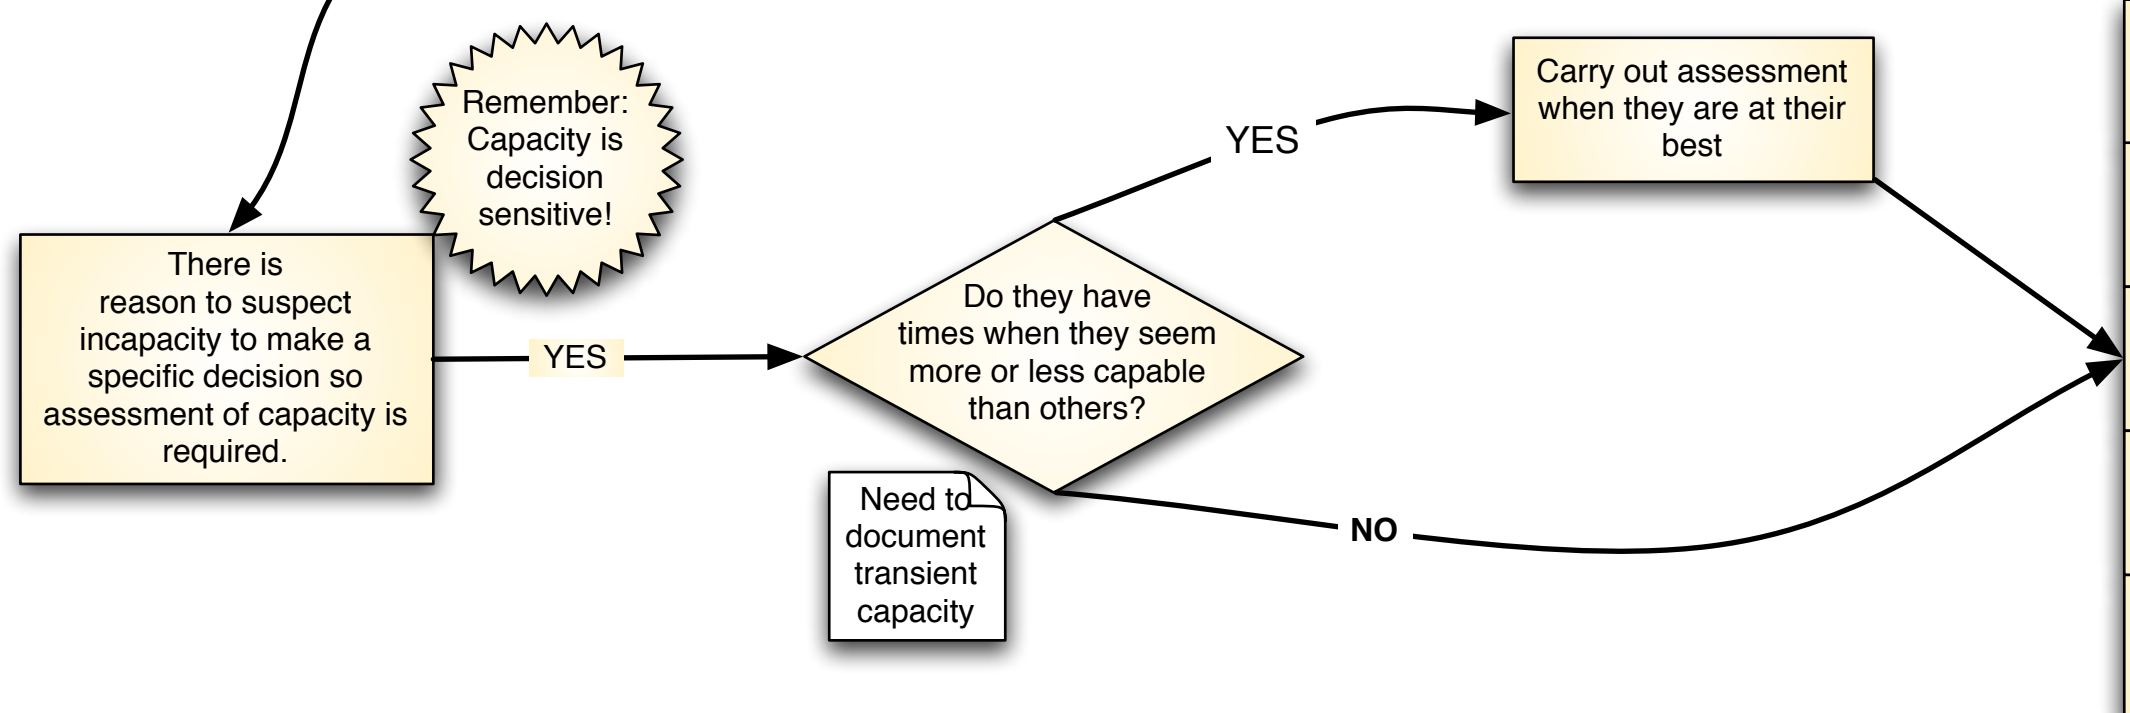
Remember: Capacity is decision sensitive!

There is reason to suspect incapacity to make a specific decision so assessment of capacity is required.

YES

Do they have times when they seem more or less capable than others?

Need to document transient capacity

YES

Carry out assessment when they are at their best

NO